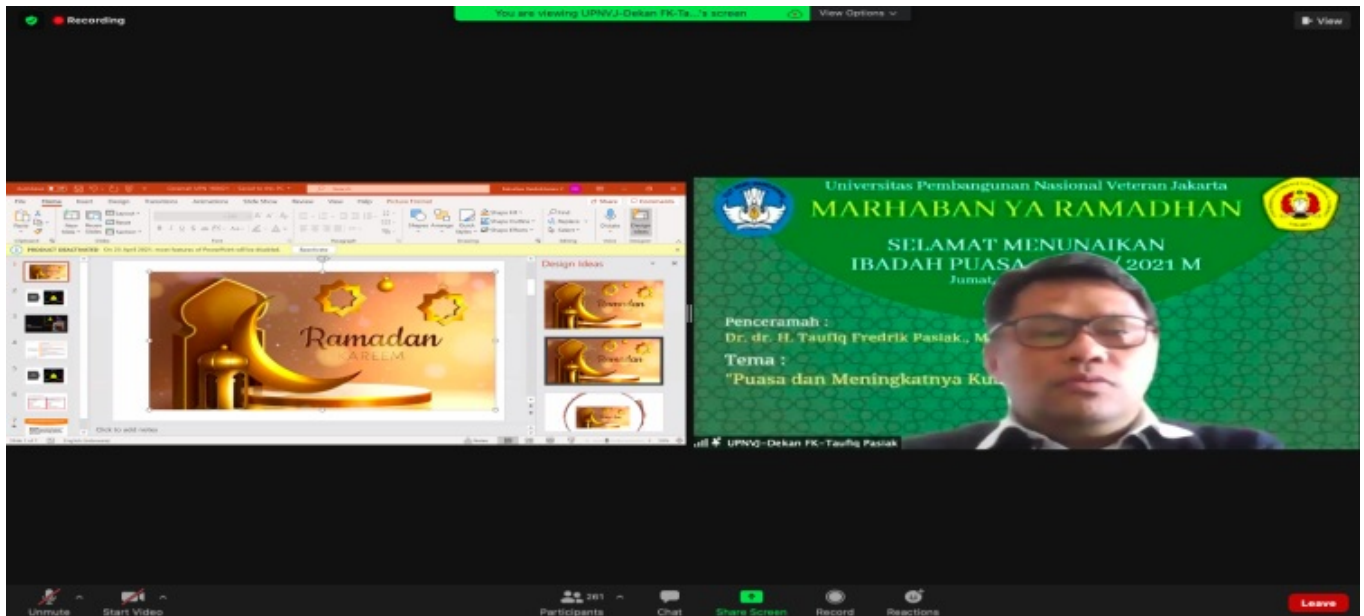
Recording

You are viewing UPNVJ-Dekan FK-Ta...'s screen

View Options

View

File Home Insert Design Transitions Animations Slide Show Review View Help Picture Format

PRODUCT DEACTIVATED

Ramadan
KAREEM

Design Ideas

Click to add notes

Universitas Pembangunan Nasional Veteran Jakarta

MARHABAN YA RAMADHAN

SELAMAT MENUNAIKAN
IBADAH PUASA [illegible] / 2021 M

Jumat, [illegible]

Penceramah :
Dr. dr. H. Taufiq Fredrik Pasiak., M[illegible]

Tema :
"Puasa dan Meningkatnya Ku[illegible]

UPNVJ-Dekan FK-Taufiq Pasiak

Unmute Start Video 261 Participants Chat Share Screen Record Reactions Leave